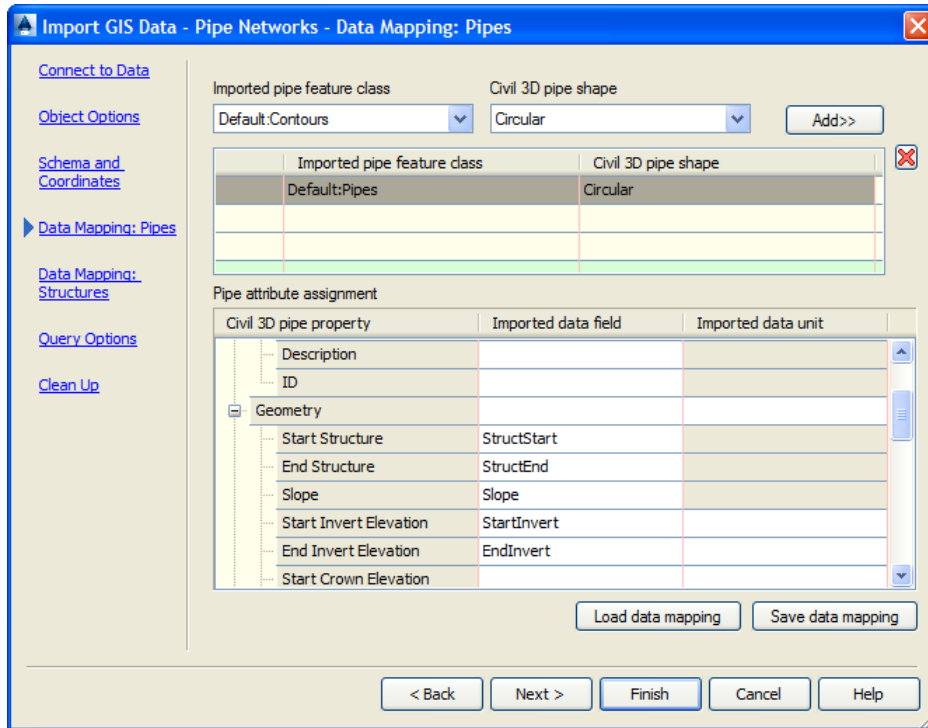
Import GIS Data - Pipe Networks - Data Mapping: Pipes

Connect to Data

Object Options

Schema and Coordinates

Data Mapping: Pipes

Data Mapping: Structures

Query Options

Clean Up

Imported pipe feature class
Default:Contours

Civil 3D pipe shape
Circular

Add>>

| Imported pipe feature class | Civil 3D pipe shape |
|---|---|
| Default:Pipes | Circular |
| | |
| | |

Pipe attribute assignment

| Civil 3D pipe property | Imported data field | Imported data unit |
|---|---|---|
| Description | | |
| ID | | |
| Geometry | | |
| Start Structure | StructStart | |
| End Structure | StructEnd | |
| Slope | Slope | |
| Start Invert Elevation | StartInvert | |
| End Invert Elevation | EndInvert | |
| Start Crown Elevation | | |

Load data mapping

Save data mapping

< Back

Next >

Finish

Cancel

Help